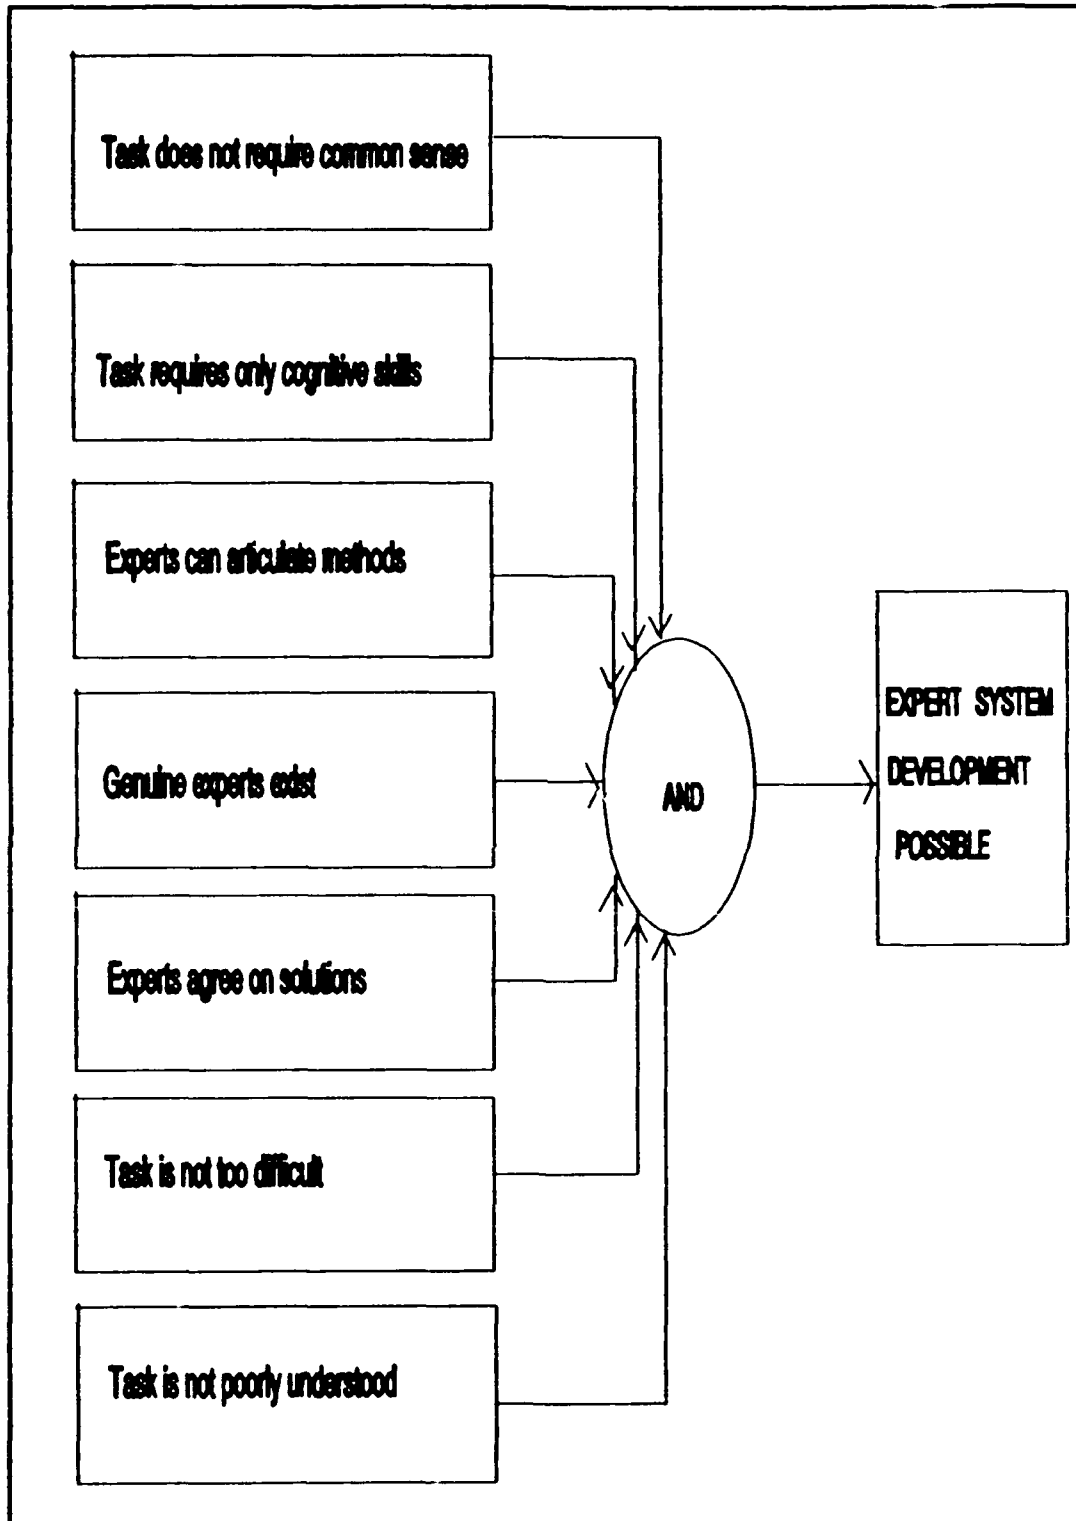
Task does not require common sense

Task requires only cognitive skills

Experts can articulate methods

Genuine experts exist

Experts agree on solutions

Task is not too difficult

Task is not poorly understood

AND

EXPERT SYSTEM DEVELOPMENT POSSIBLE